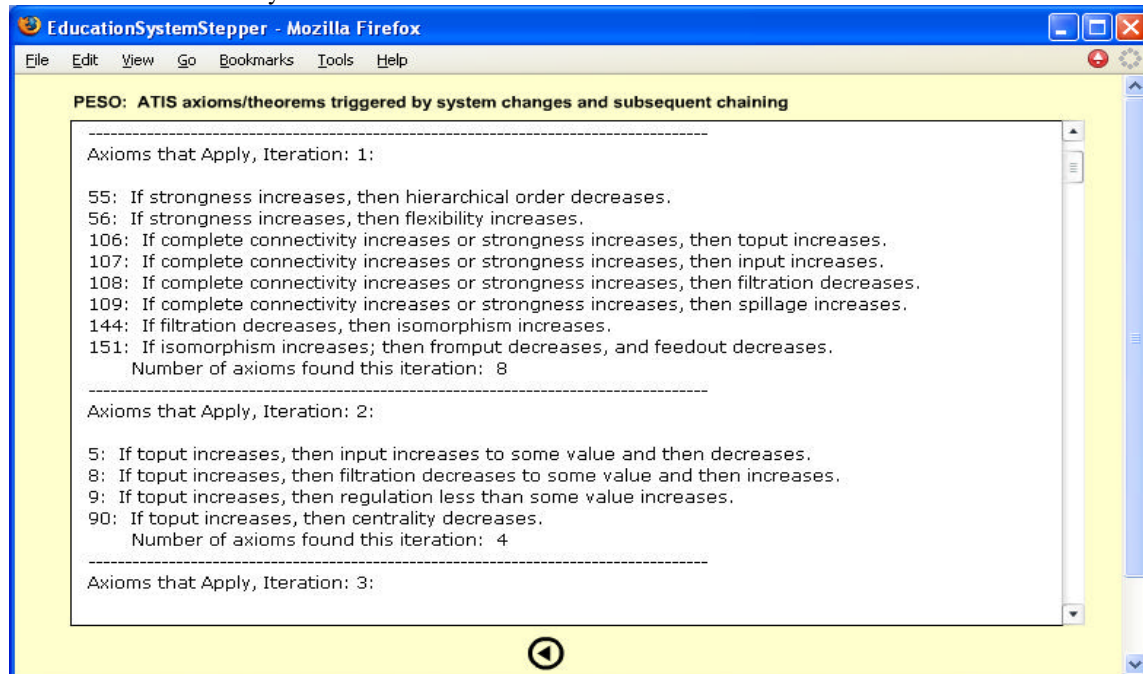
EducationSystemStepper - Mozilla Firefox

File Edit View Go Bookmarks Tools Help

PESO: ATIS axioms/theorems triggered by system changes and subsequent chaining

--------------------------------------------------------------------------------
Axioms that Apply, Iteration: 1:

55: If strongness increases, then hierarchical order decreases.
56: If strongness increases, then flexibility increases.
106: If complete connectivity increases or strongness increases, then toput increases.
107: If complete connectivity increases or strongness increases, then input increases.
108: If complete connectivity increases or strongness increases, then filtration decreases.
109: If complete connectivity increases or strongness increases, then spillage increases.
144: If filtration decreases, then isomorphism increases.
151: If isomorphism increases; then fromput decreases, and feedout decreases.
Number of axioms found this iteration: 8
--------------------------------------------------------------------------------
Axioms that Apply, Iteration: 2:

5: If toput increases, then input increases to some value and then decreases.
8: If toput increases, then filtration decreases to some value and then increases.
9: If toput increases, then regulation less than some value increases.
90: If toput increases, then centrality decreases.
Number of axioms found this iteration: 4
--------------------------------------------------------------------------------
Axioms that Apply, Iteration: 3: